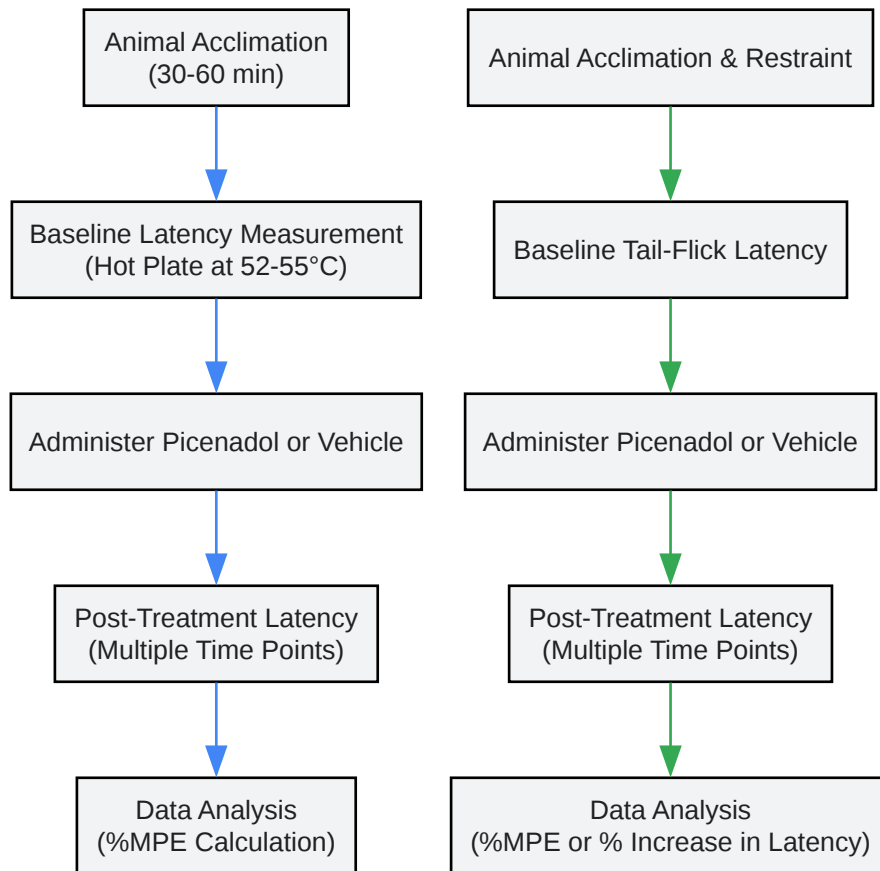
Animal Acclimation
(30-60 min)

Baseline Latency Measurement
(Hot Plate at 52-55°C)

Administer Picenadol or Vehicle

Post-Treatment Latency
(Multiple Time Points)

Data Analysis
(%MPE Calculation)

Animal Acclimation & Restraint

Baseline Tail-Flick Latency

Administer Picenadol or Vehicle

Post-Treatment Latency
(Multiple Time Points)

Data Analysis
(%MPE or % Increase in Latency)